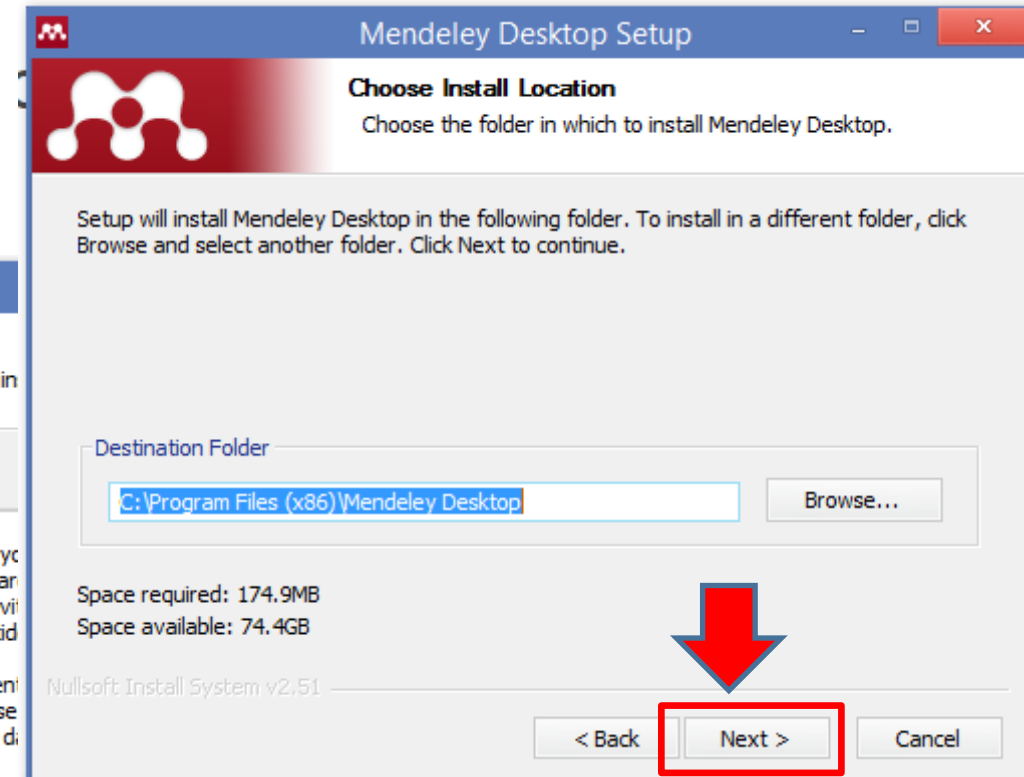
Mendeley Desktop Setup

Choose Install Location

Choose the folder in which to install Mendeley Desktop.

Setup will install Mendeley Desktop in the following folder. To install in a different folder, click Browse and select another folder. Click Next to continue.

Destination Folder

C:\Program Files (x86)\Mendeley Desktop

Browse...

Space required: 174.9MB

Space available: 74.4GB

Nullsoft Install System v2.51

< Back

Next >

Cancel